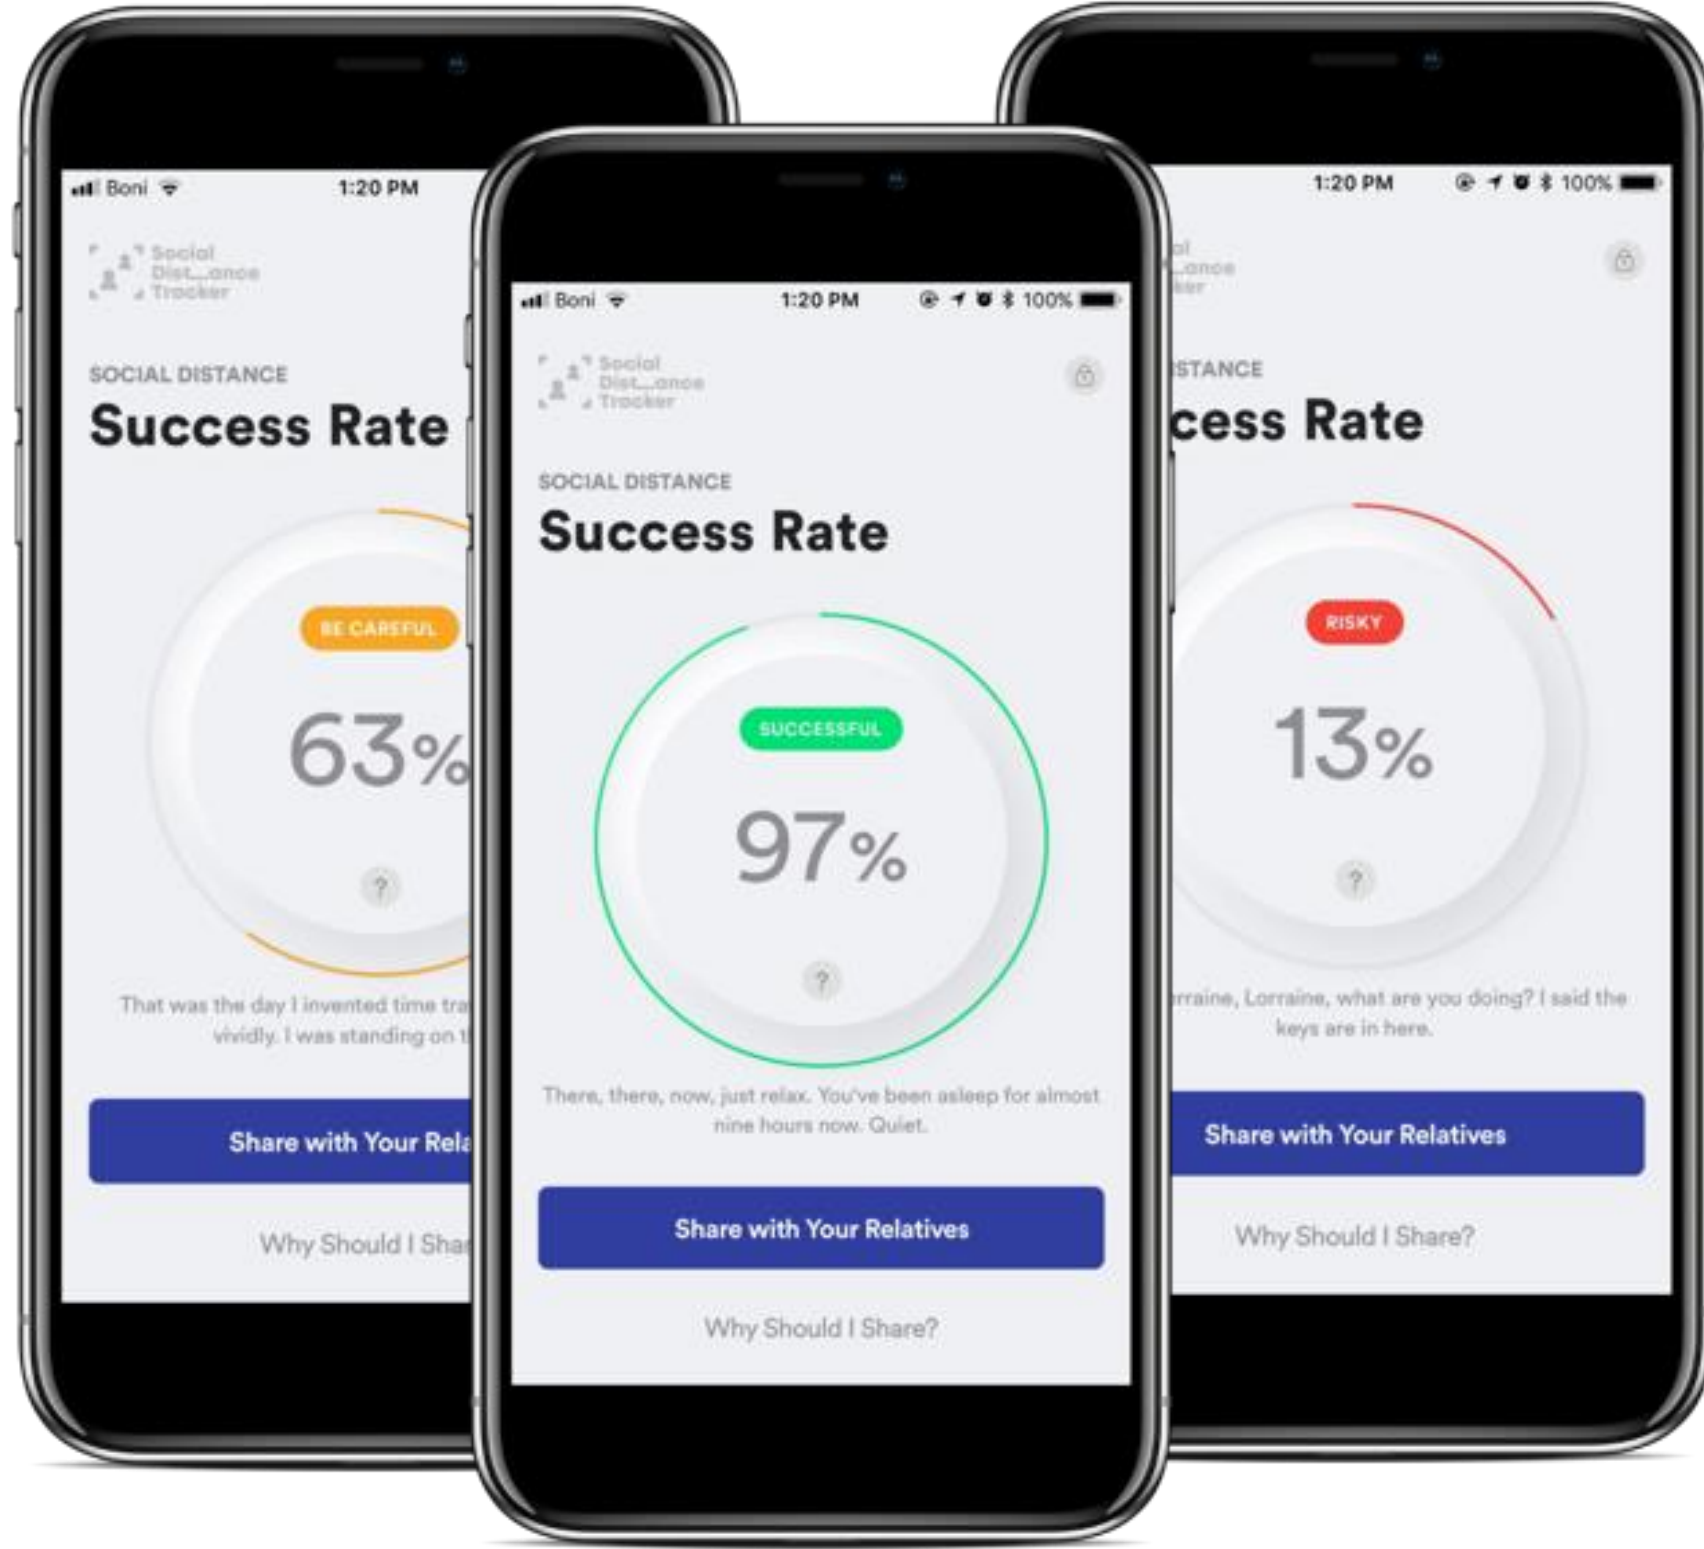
Boni 1:20 PM

Social Dist_ance Tracker

SOCIAL DISTANCE

Success Rate

BE CAREFUL

63%

?

That was the day I invented time tra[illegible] vividly. I was standing on t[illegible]

Share with Your Rela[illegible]

Why Should I Sha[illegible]

Boni 1:20 PM 100%

Social Dist_ance Tracker

SOCIAL DISTANCE

Success Rate

SUCCESSFUL

97%

?

There, there, now, just relax. You've been asleep for almost nine hours now. Quiet.

Share with Your Relatives

Why Should I Share?

1:20 PM 100%

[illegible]al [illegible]_ance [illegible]ker

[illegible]STANCE

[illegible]cess Rate

RISKY

13%

?

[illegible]rraine, Lorraine, what are you doing? I said the keys are in here.

Share with Your Relatives

Why Should I Share?